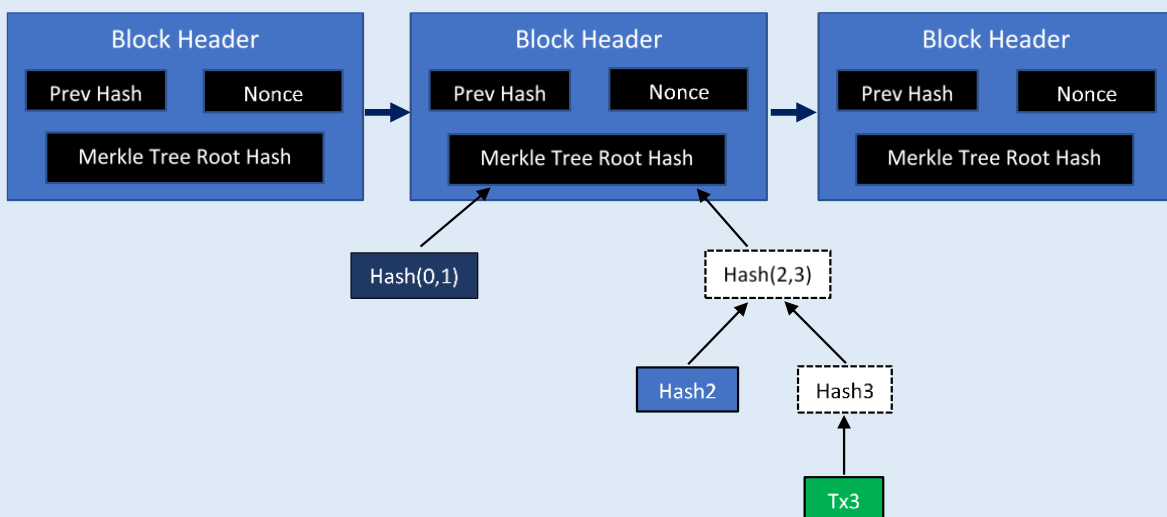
Block Header

Prev Hash

Nonce

Merkle Tree Root Hash

Block Header

Prev Hash

Nonce

Merkle Tree Root Hash

Block Header

Prev Hash

Nonce

Merkle Tree Root Hash

Hash(0,1)

Hash(2,3)

Hash2

Hash3

Tx3